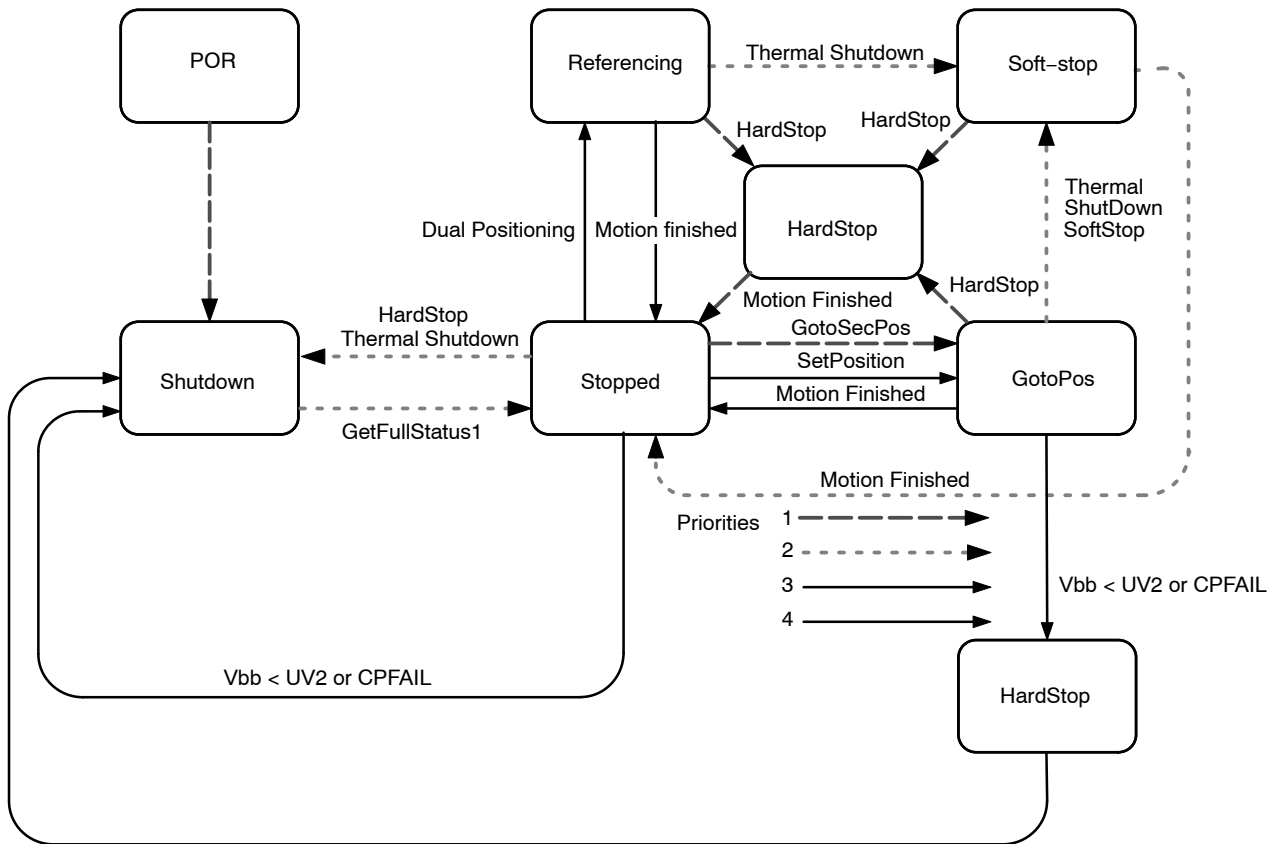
POR

Referencing

Thermal Shutdown

Soft−stop

HardStop

HardStop

HardStop

Thermal ShutDown SoftStop

Dual Positioning

Motion finished

HardStop

Motion Finished

HardStop Thermal Shutdown

GotoSecPos

Shutdown

Stopped

SetPosition

GotoPos

Motion Finished

GetFullStatus1

Motion Finished

Priorities 1

2

3

4

Vbb < UV2 or CPFAIL

Vbb < UV2 or CPFAIL

HardStop